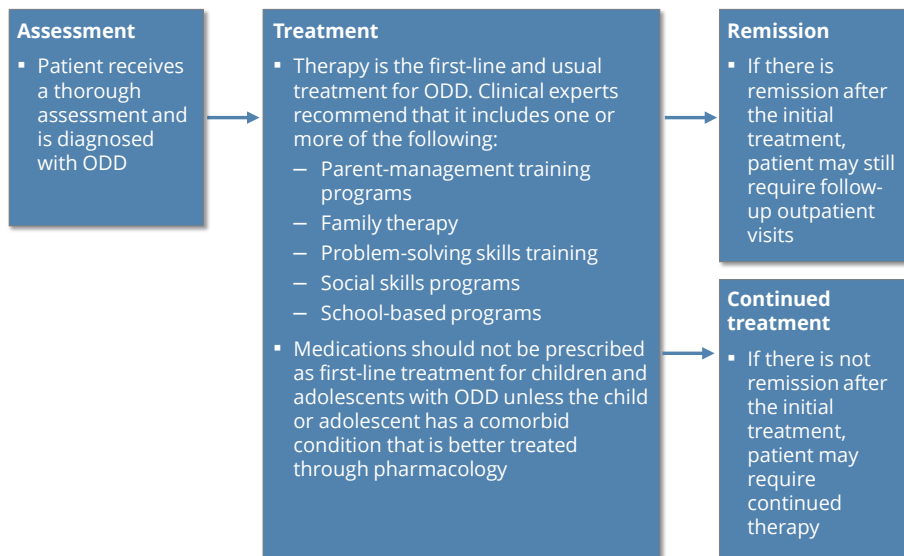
**Assessment**

▪ Patient receives a thorough assessment and is diagnosed with ODD

**Treatment**

▪ Therapy is the first-line and usual treatment for ODD. Clinical experts recommend that it includes one or more of the following:
– Parent-management training programs
– Family therapy
– Problem-solving skills training
– Social skills programs
– School-based programs

▪ Medications should not be prescribed as first-line treatment for children and adolescents with ODD unless the child or adolescent has a comorbid condition that is better treated through pharmacology

**Remission**

▪ If there is remission after the initial treatment, patient may still require follow-up outpatient visits

**Continued treatment**

▪ If there is not remission after the initial treatment, patient may require continued therapy